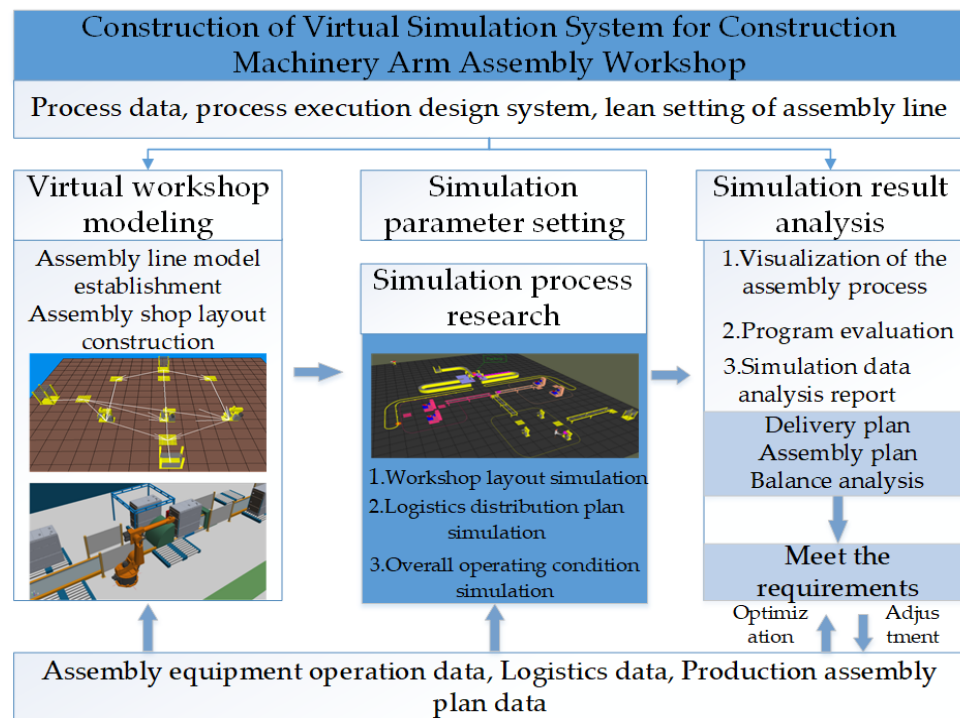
Construction of Virtual Simulation System for Construction Machinery Arm Assembly Workshop

Process data, process execution design system, lean setting of assembly line

Virtual workshop modeling

Assembly line model establishment
Assembly shop layout construction

Simulation parameter setting

Simulation process research

1.Workshop layout simulation
2.Logistics distribution plan simulation
3.Overall operating condition simulation

Simulation result analysis

1.Visualization of the assembly process
2.Program evaluation
3.Simulation data analysis report

Delivery plan
Assembly plan
Balance analysis

Meet the requirements

Optimization

Adjustment

Assembly equipment operation data, Logistics data, Production assembly plan data